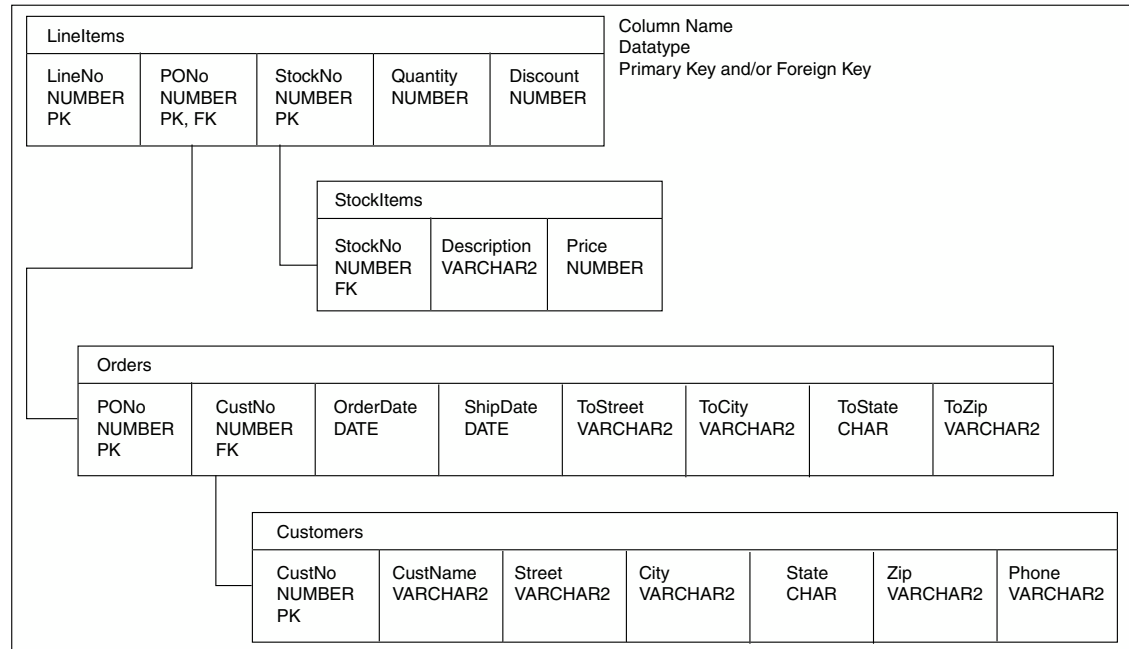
| LineItems | | | | |
|---|---|---|---|---|
| LineNo NUMBER PK | PONo NUMBER PK, FK | StockNo NUMBER PK | Quantity NUMBER | Discount NUMBER |

Column Name
Datatype
Primary Key and/or Foreign Key

| StockItems | | |
|---|---|---|
| StockNo NUMBER FK | Description VARCHAR2 | Price NUMBER |

| Orders | | | | | | | |
|---|---|---|---|---|---|---|---|
| PONo NUMBER PK | CustNo NUMBER FK | OrderDate DATE | ShipDate DATE | ToStreet VARCHAR2 | ToCity VARCHAR2 | ToState CHAR | ToZip VARCHAR2 |

| Customers | | | | | | |
|---|---|---|---|---|---|---|
| CustNo NUMBER PK | CustName VARCHAR2 | Street VARCHAR2 | City VARCHAR2 | State CHAR | Zip VARCHAR2 | Phone VARCHAR2 |